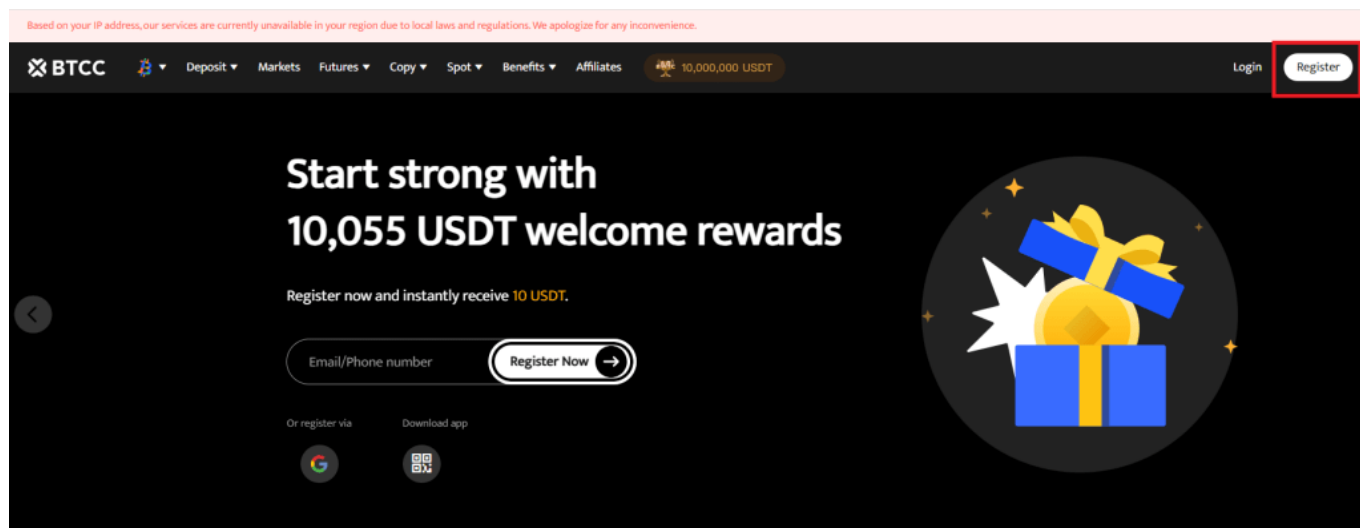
Based on your IP address, our services are currently unavailable in your region due to local laws and regulations. We apologize for any inconvenience.

BTCC Deposit Markets Futures Copy Spot Benefits Affiliates 10,000,000 USDT Login Register

Start strong with 10,055 USDT welcome rewards

Register now and instantly receive 10 USDT.

Email/Phone number Register Now

Or register via

Download app